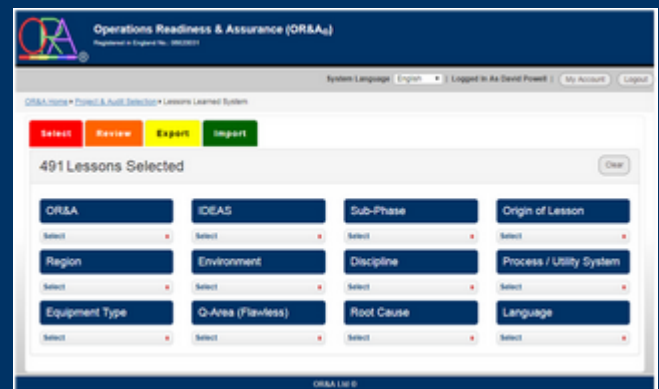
OR&A

Operations Readiness & Assurance (OR&A$_{G}$)

Registered in England No. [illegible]

System Language English | Logged In As David Powell | My Account | Logout

OR&A Home » Project & Audit Selection » Lessons Learned System

Select Review Export Import

491 Lessons Selected

Clear

OR&A
Select

IDEAS
Select

Sub-Phase
Select

Origin of Lesson
Select

Region
Select

Environment
Select

Discipline
Select

Process / Utility System
Select

Equipment Type
Select

Q-Area (Flawless)
Select

Root Cause
Select

Language
Select

OR&A Ltd ©